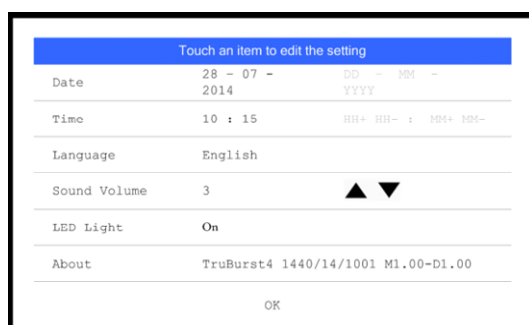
Touch an item to edit the setting

| | | |
|---|---|---|
| Date | 28 - 07 - 2014 | DD - MM - YYYY |
| Time | 10 : 15 | HH+ HH- : MM+ MM- |
| Language | English | |
| Sound Volume | 3 | ▲ ▼ |
| LED Light | On | |
| About | TruBurst4 1440/14/1001 M1.00-D1.00 | |

OK